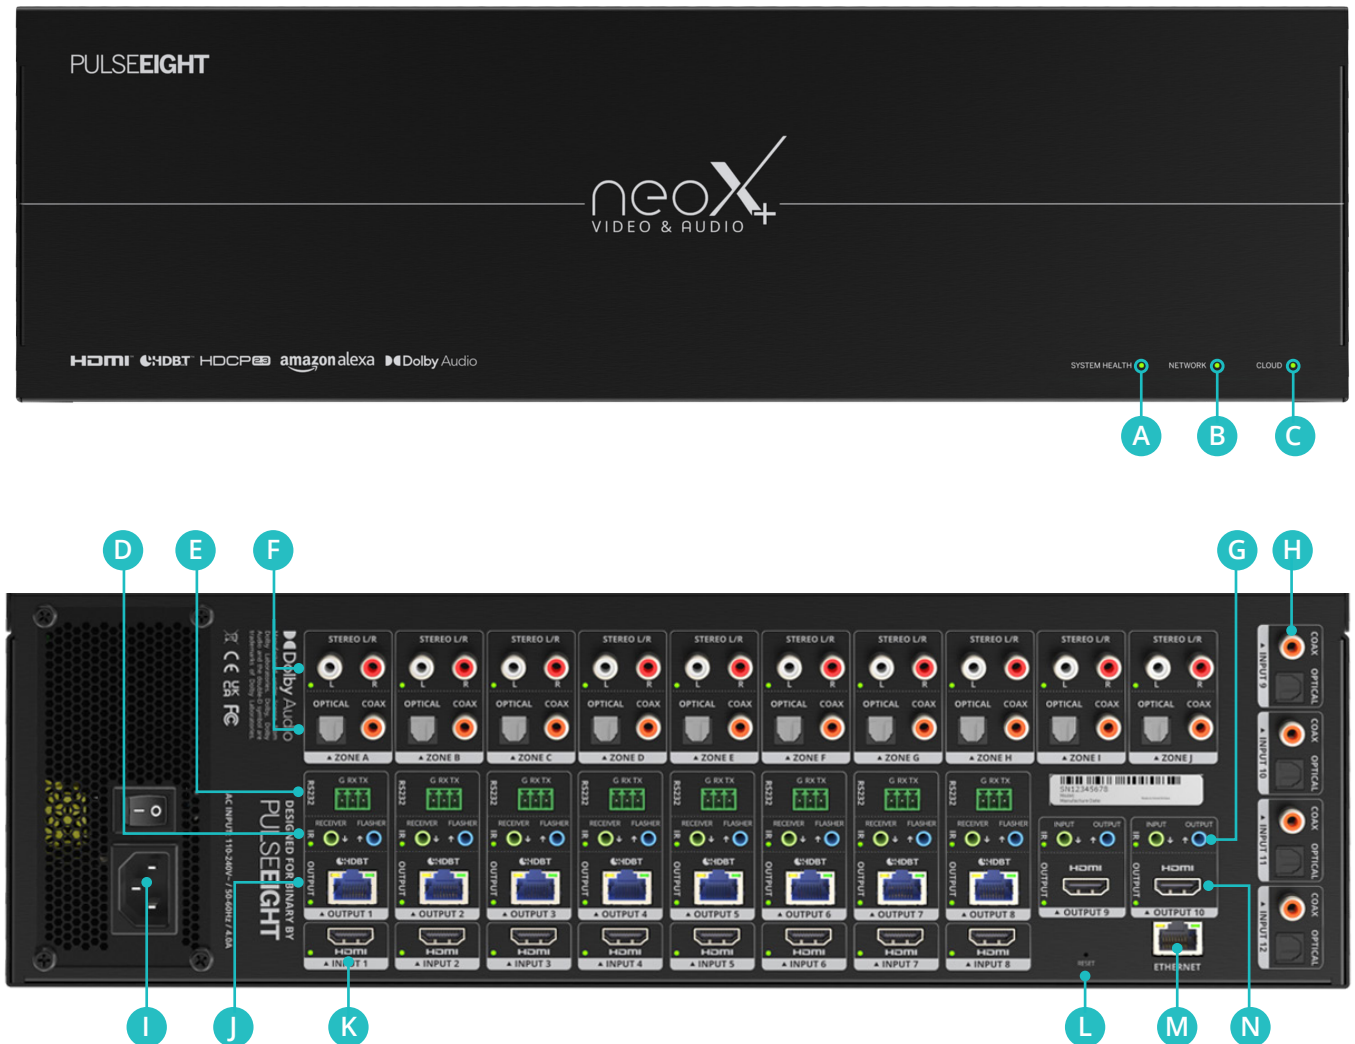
PULSEEIGHT

neoX+
VIDEO & AUDIO

HDMI HDBT HDCP2.3 amazon alexa Dolby Audio

SYSTEM HEALTH NETWORK CLOUD

A B C

D E F G H

STEREO L/R L R OPTICAL COAX ZONE A
STEREO L/R L R OPTICAL COAX ZONE B
STEREO L/R L R OPTICAL COAX ZONE C
STEREO L/R L R OPTICAL COAX ZONE D
STEREO L/R L R OPTICAL COAX ZONE E
STEREO L/R L R OPTICAL COAX ZONE F
STEREO L/R L R OPTICAL COAX ZONE G
STEREO L/R L R OPTICAL COAX ZONE H
STEREO L/R L R OPTICAL COAX ZONE I
STEREO L/R L R OPTICAL COAX ZONE J

RS232 G RX TX IR RECEIVER FLASHER OUTPUT HDBT OUTPUT 1
RS232 G RX TX IR RECEIVER FLASHER OUTPUT HDBT OUTPUT 2
RS232 G RX TX IR RECEIVER FLASHER OUTPUT HDBT OUTPUT 3
RS232 G RX TX IR RECEIVER FLASHER OUTPUT HDBT OUTPUT 4
RS232 G RX TX IR RECEIVER FLASHER OUTPUT HDBT OUTPUT 5
RS232 G RX TX IR RECEIVER FLASHER OUTPUT HDBT OUTPUT 6
RS232 G RX TX IR RECEIVER FLASHER OUTPUT HDBT OUTPUT 7
RS232 G RX TX IR RECEIVER FLASHER OUTPUT HDBT OUTPUT 8

IR INPUT OUTPUT OUTPUT HDMI OUTPUT 9
IR INPUT OUTPUT OUTPUT HDMI OUTPUT 10

HDMI INPUT 1
HDMI INPUT 2
HDMI INPUT 3
HDMI INPUT 4
HDMI INPUT 5
HDMI INPUT 6
HDMI INPUT 7
HDMI INPUT 8

RESET
ETHERNET

COAX OPTICAL INPUT 9
COAX OPTICAL INPUT 10
COAX OPTICAL INPUT 11
COAX OPTICAL INPUT 12

Dolby Audio
CE UK CA FC
DESIGNED FOR BINARY BY PULSEEIGHT
AC INPUT 110-240V~ / 50-60HZ / 4.0A

I J K L M N